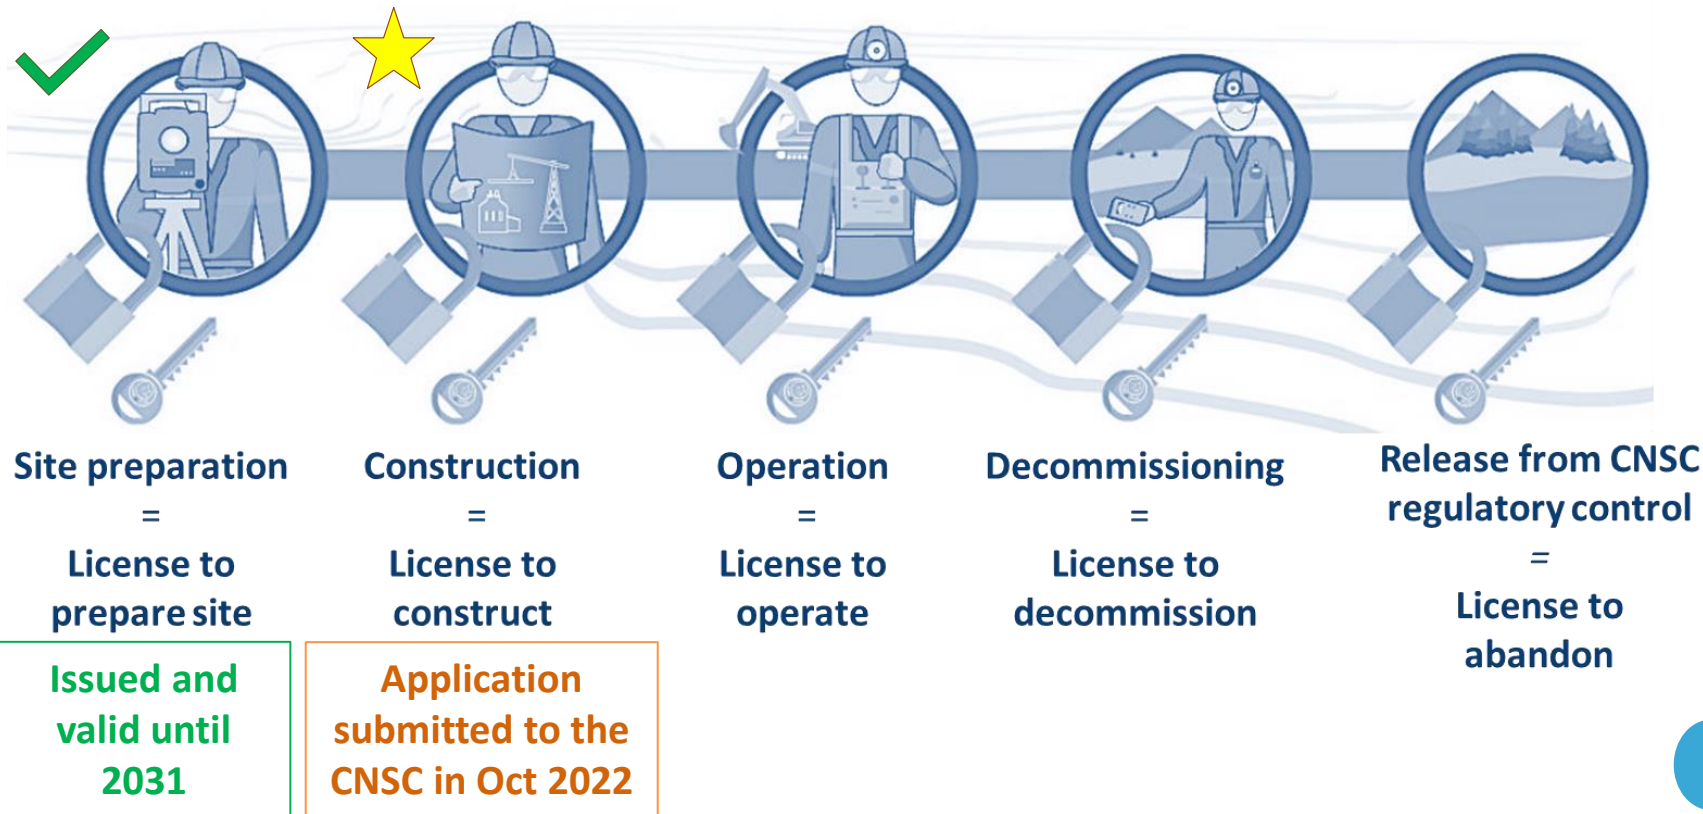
Site preparation
=
License to prepare site

Issued and valid until 2031

Construction
=
License to construct

Application submitted to the CNSC in Oct 2022

Operation
=
License to operate

Decommissioning
=
License to decommission

Release from CNSC regulatory control
=
License to abandon